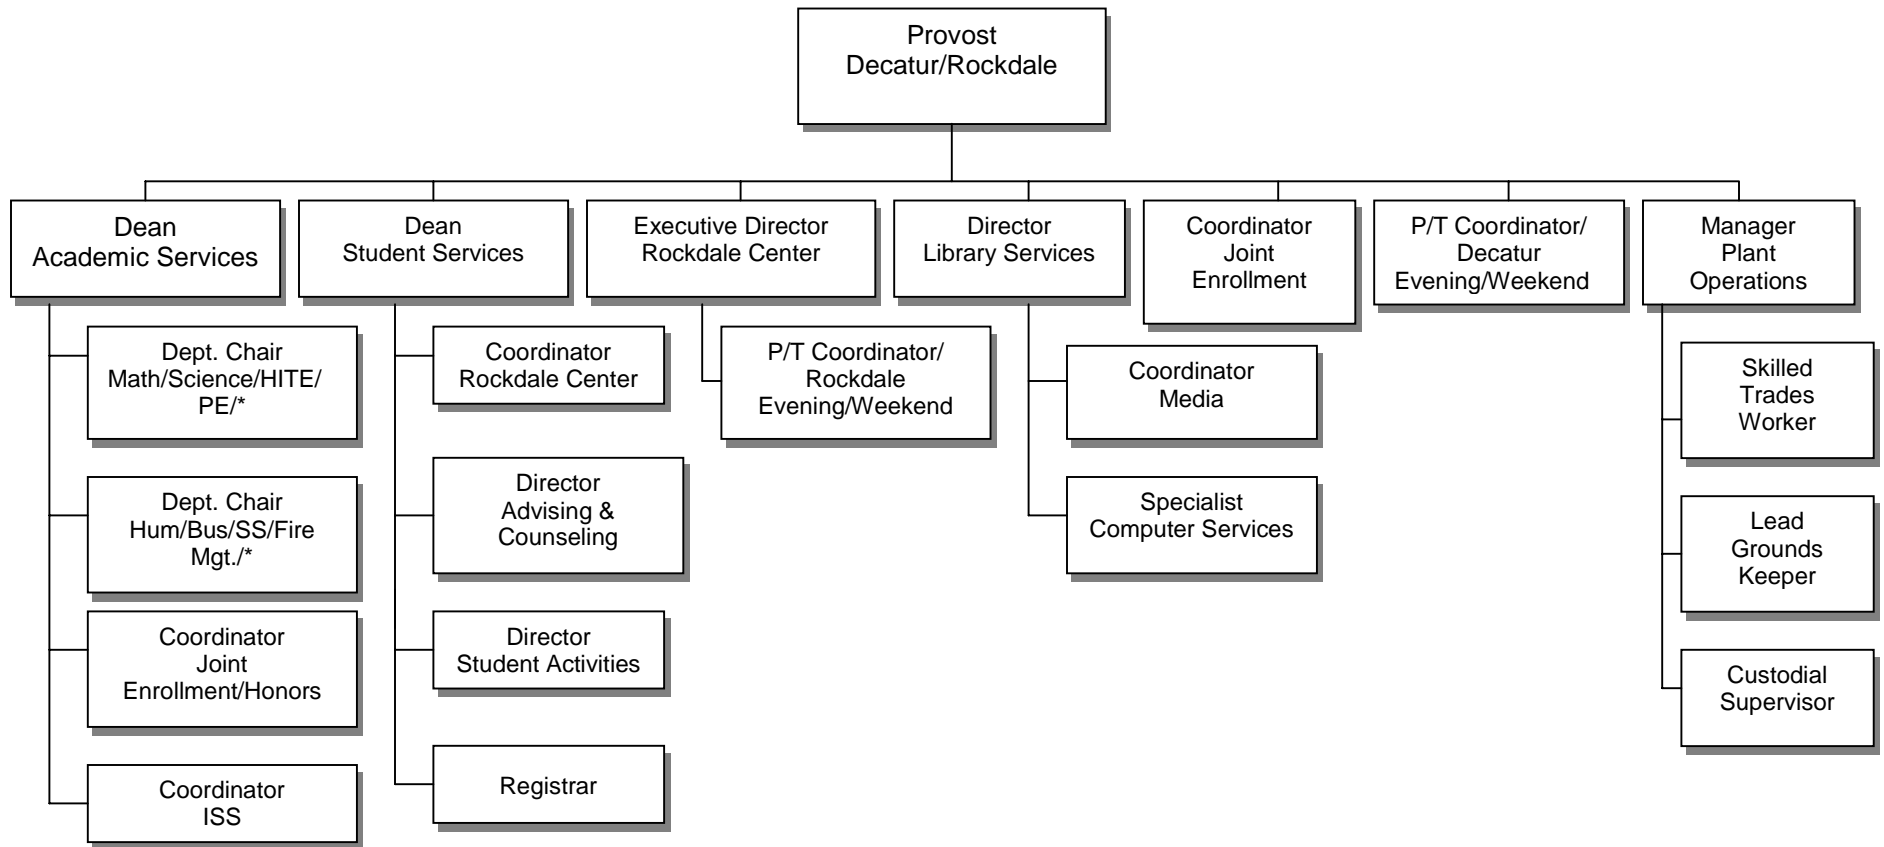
Provost
Decatur/Rockdale

Dean
Academic Services

Dept. Chair
Math/Science/HITE/PE/*

Dept. Chair
Hum/Bus/SS/Fire Mgt./*

Coordinator
Joint
Enrollment/Honors

Coordinator
ISS

Dean
Student Services

Coordinator
Rockdale Center

Director
Advising & Counseling

Director
Student Activities

Registrar

Executive Director
Rockdale Center

P/T Coordinator/
Rockdale
Evening/Weekend

Director
Library Services

Coordinator
Media

Specialist
Computer Services

Coordinator
Joint
Enrollment

P/T Coordinator/
Decatur
Evening/Weekend

Manager
Plant
Operations

Skilled
Trades
Worker

Lead
Grounds
Keeper

Custodial
Supervisor